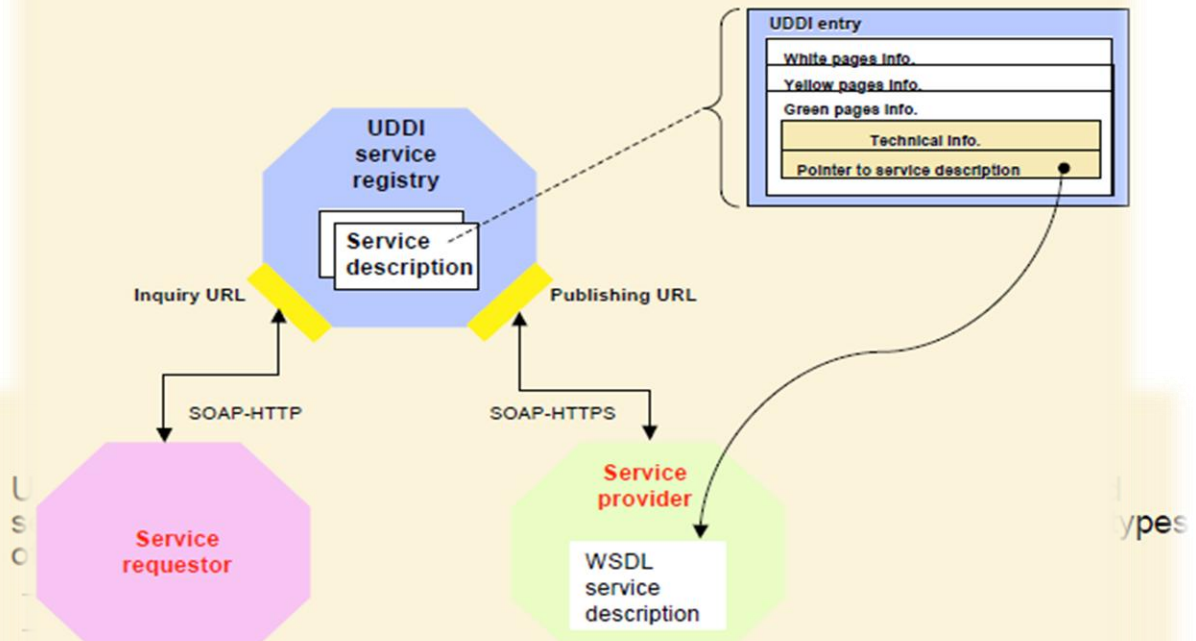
UDDI entry

White pages info.

Yellow pages info.

Green pages info.

Technical info.

Pointer to service description

UDDI service registry

Service description

Inquiry URL

Publishing URL

SOAP-HTTP

SOAP-HTTPS

Service requestor

Service provider

WSDL service description

U

s

o

ypes